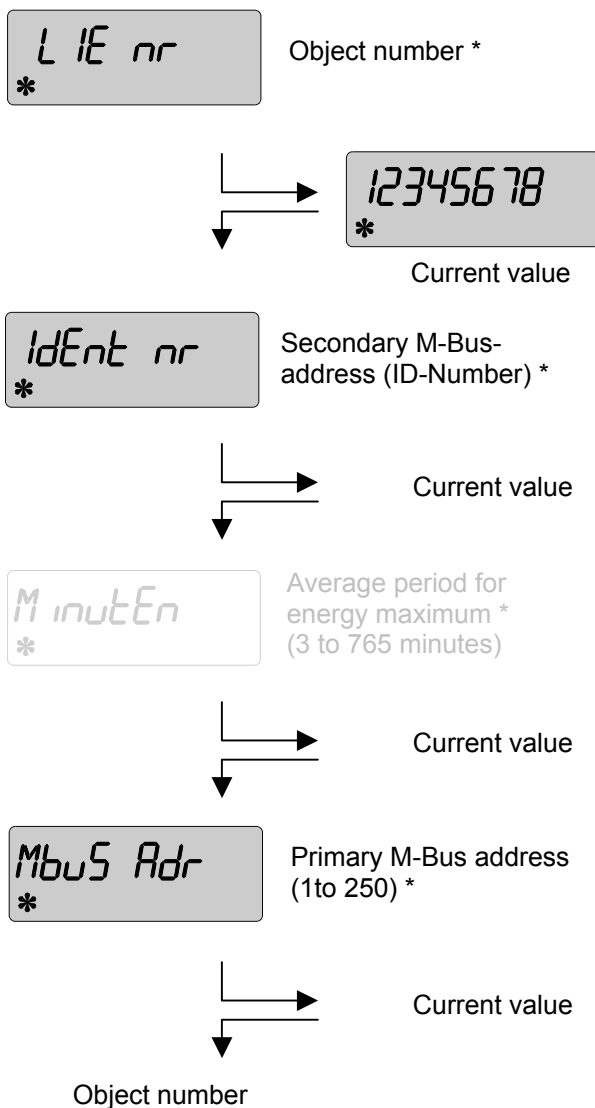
L IE nr
*

Object number *

12345678
*

Current value

IdEnt nr
*

Secondary M-Bus-address (ID-Number) *

Current value

M inutEn
*

Average period for energy maximum * (3 to 765 minutes)

Current value

MbuS Adr
*

Primary M-Bus address (1to 250) *

Current value

Object number